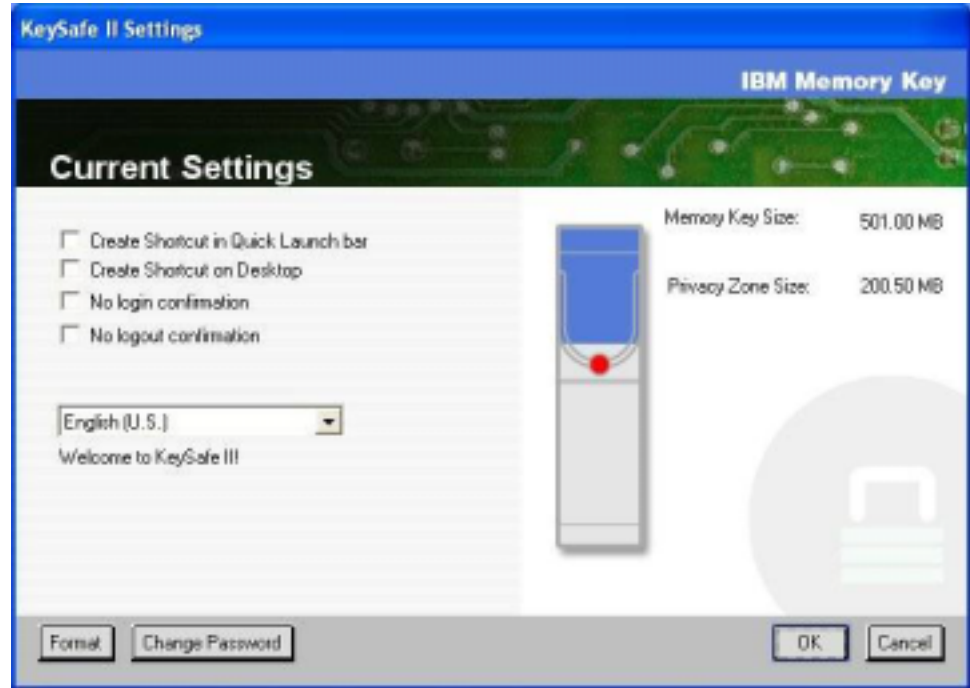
KeySafe II Settings

IBM Memory Key

Current Settings

Create Shortcut in Quick Launch bar
Create Shortcut on Desktop
No login confirmation
No logout confirmation

English (U.S.)

Welcome to KeySafe II!

Memory Key Size: 501.00 MB

Privacy Zone Size: 200.50 MB

Format
Change Password
OK
Cancel